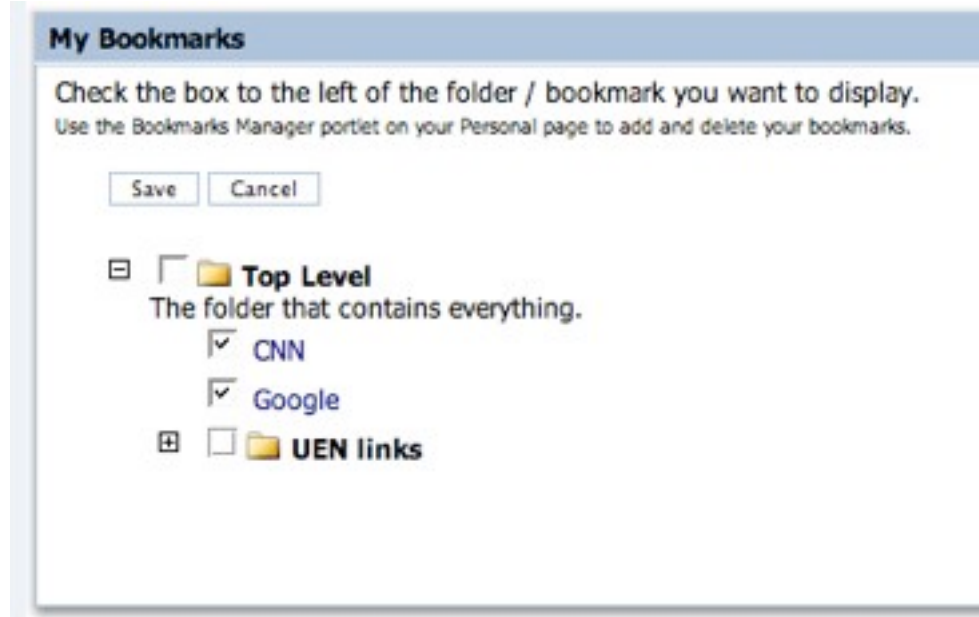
My Bookmarks

Check the box to the left of the folder / bookmark you want to display.
Use the Bookmarks Manager portlet on your Personal page to add and delete your bookmarks.

Save Cancel

⊟ ☐ Top Level
The folder that contains everything.
☑ CNN
☑ Google
⊞ ☐ UEN links